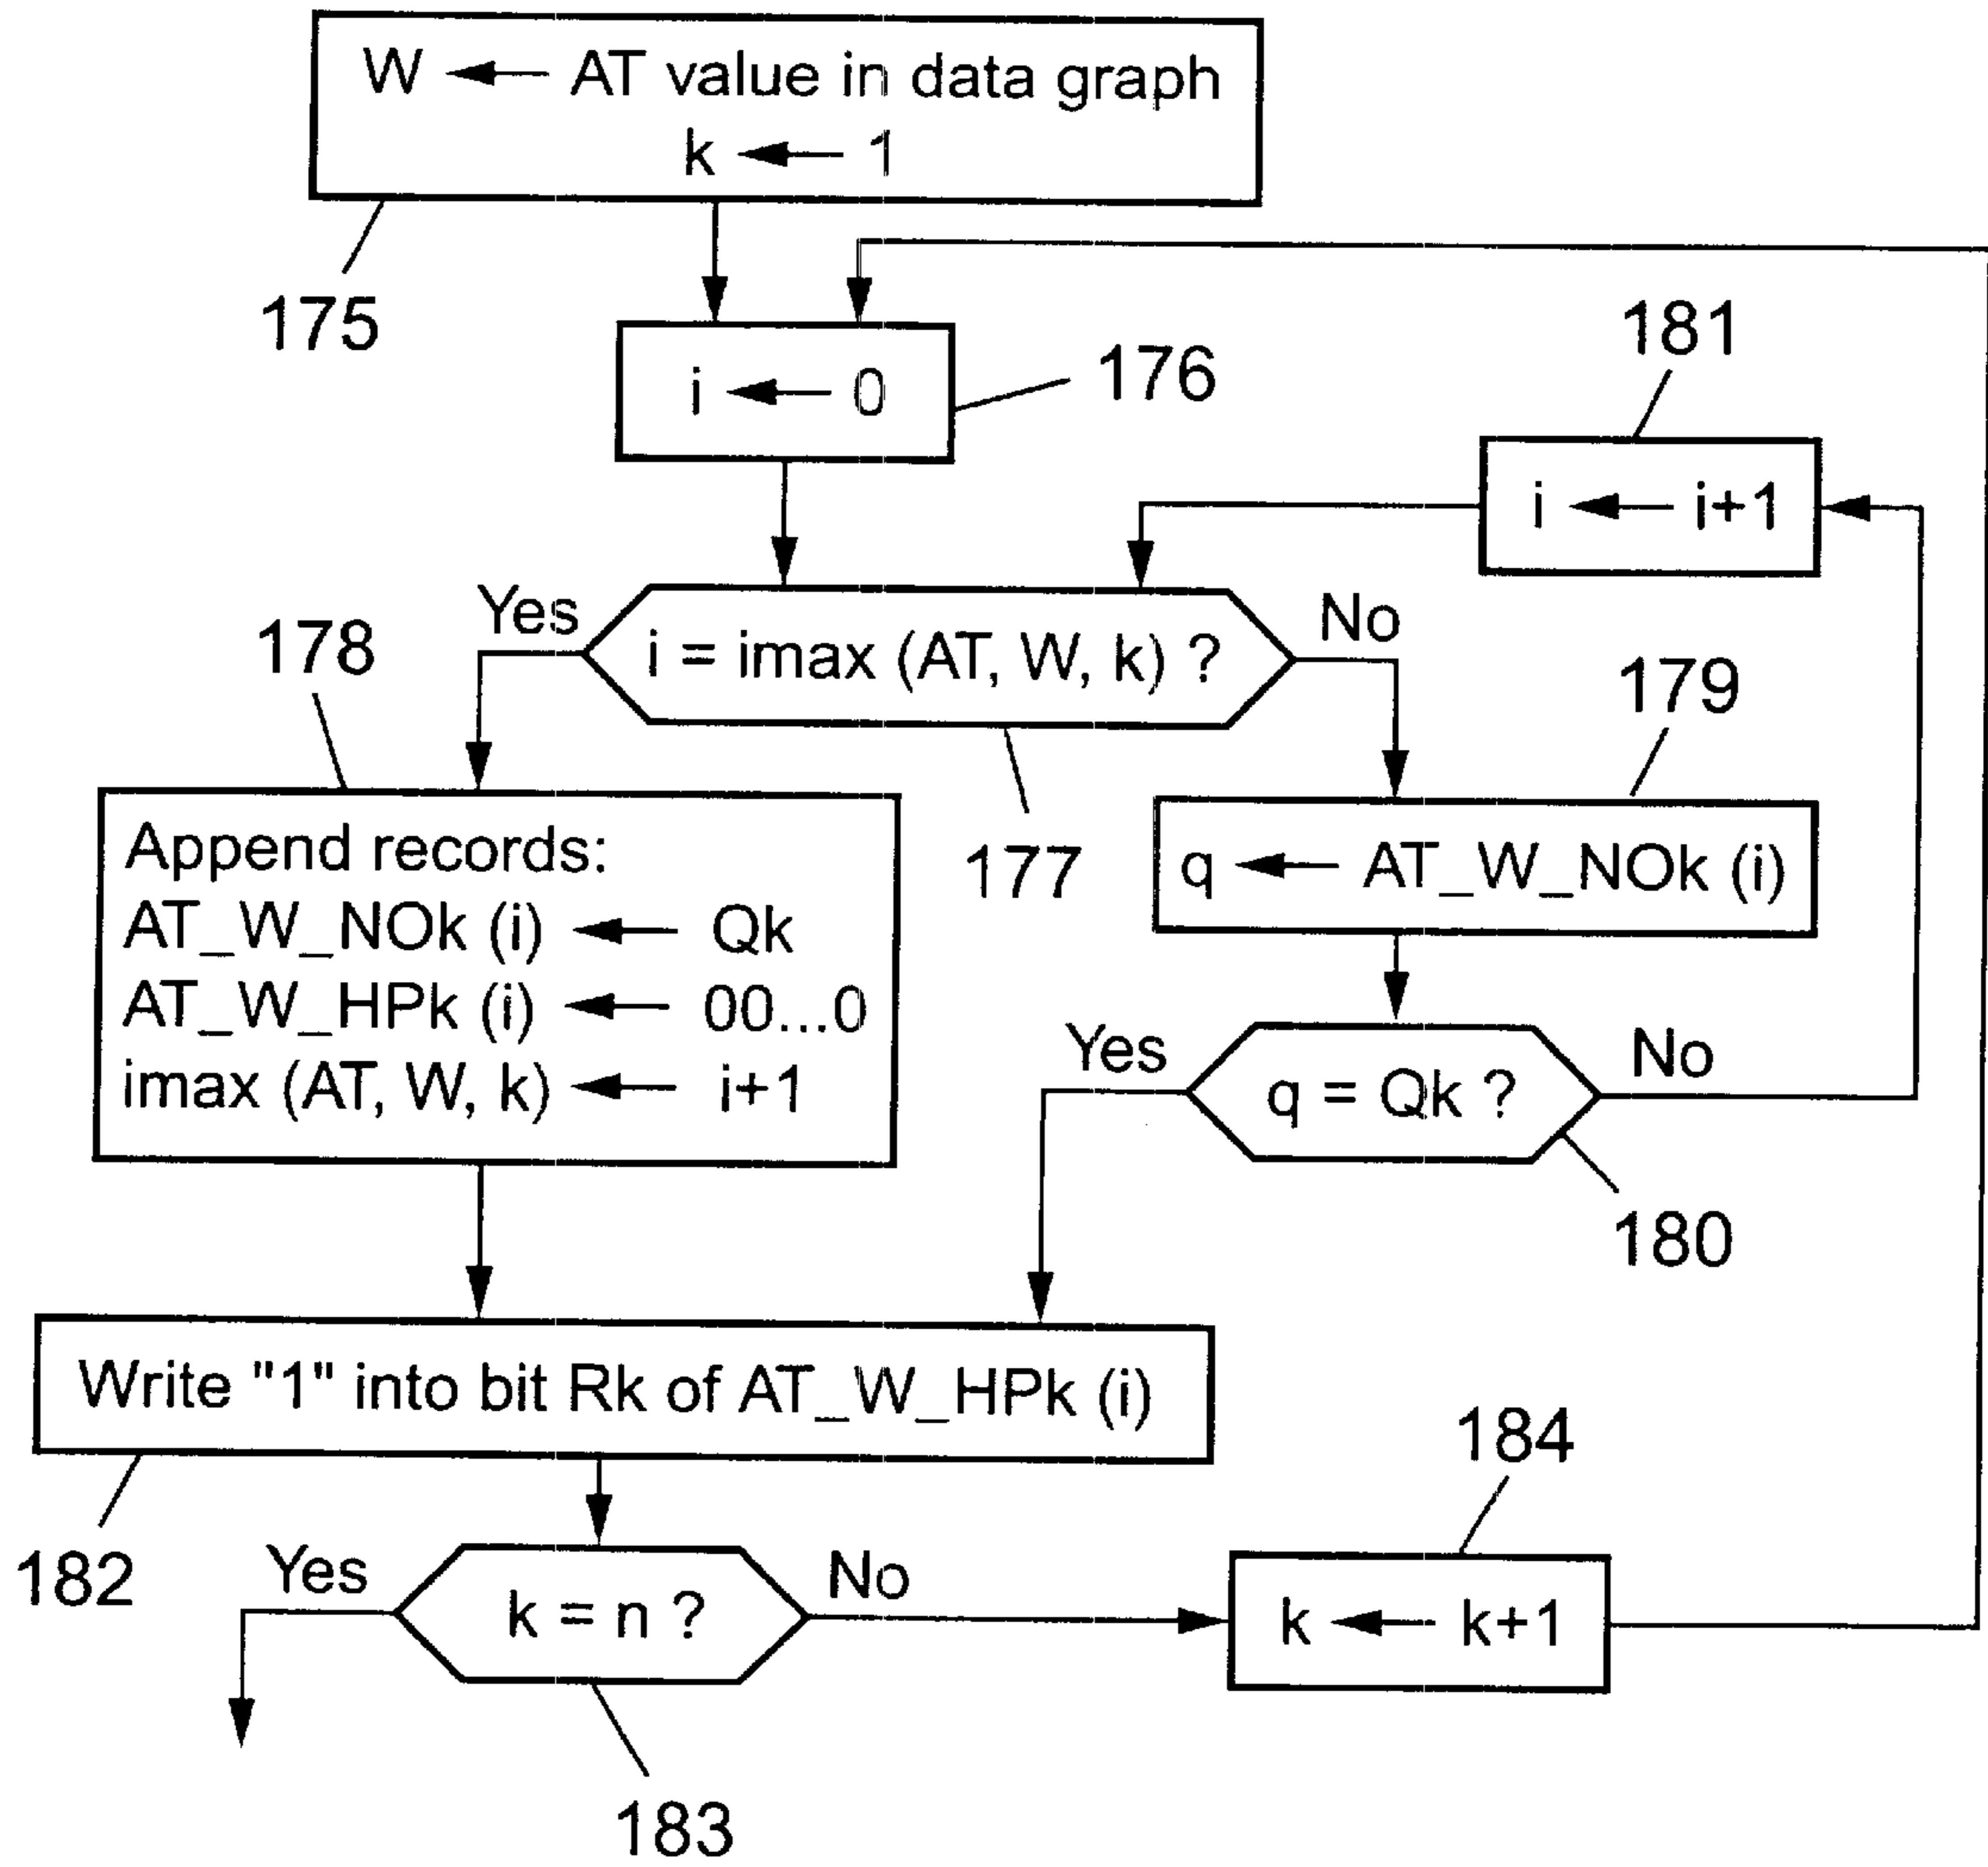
W ← AT value in data graph
k ← 1

175

i ← 0

176

181

i ← i+1

Yes

i = imax (AT, W, k) ?

No

178

179

177

Append records:
AT_W_NOk (i) ← Qk
AT_W_HPk (i) ← 00...0
imax (AT, W, k) ← i+1

q ← AT_W_NOk (i)

Yes

q = Qk ?

No

180

Write "1" into bit Rk of AT_W_HPk (i)

184

182

Yes

k = n ?

No

k ← k+1

183